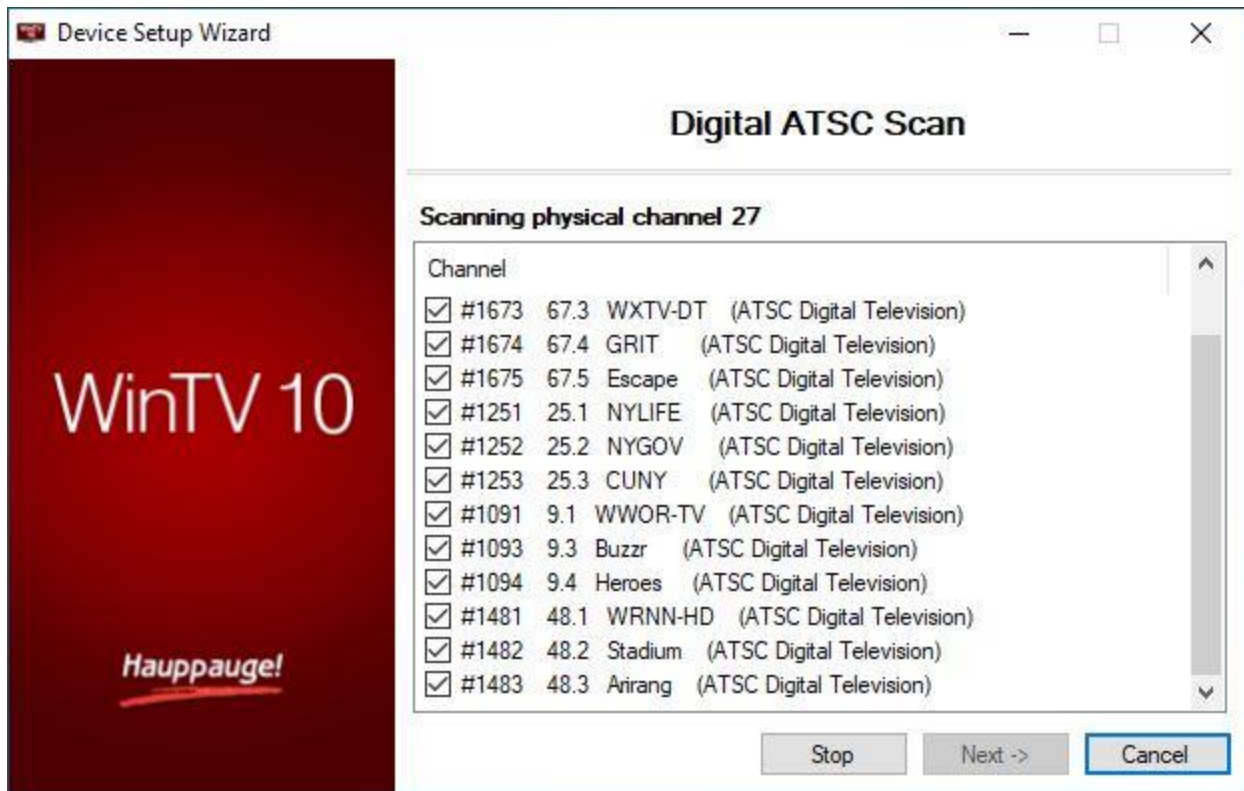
Device Setup Wizard

WinTV 10

Hauppauge!

Digital ATSC Scan

Scanning physical channel 27

Channel

#1673 67.3 WXTV-DT (ATSC Digital Television)
#1674 67.4 GRIT (ATSC Digital Television)
#1675 67.5 Escape (ATSC Digital Television)
#1251 25.1 NYLIFE (ATSC Digital Television)
#1252 25.2 NYGOV (ATSC Digital Television)
#1253 25.3 CUNY (ATSC Digital Television)
#1091 9.1 WWOR-TV (ATSC Digital Television)
#1093 9.3 Buzzr (ATSC Digital Television)
#1094 9.4 Heroes (ATSC Digital Television)
#1481 48.1 WRNN-HD (ATSC Digital Television)
#1482 48.2 Stadium (ATSC Digital Television)
#1483 48.3 Arirang (ATSC Digital Television)

Stop
Next ->
Cancel